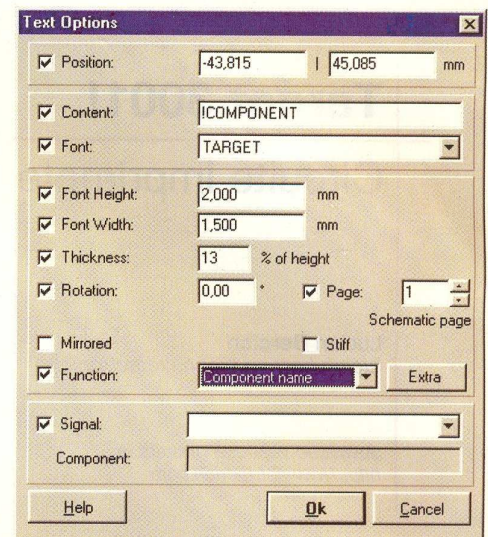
Text Options

☑ Position: -43,815 | 45,085 mm

☑ Content: !COMPONENT

☑ Font: TARGET

☑ Font Height: 2,000 mm

☑ Font Width: 1,500 mm

☑ Thickness: 13 % of height

☑ Rotation: 0,00 ° ☑ Page: 1

Schematic page

☐ Mirrored ☐ Stiff

☑ Function: Component name Extra

☑ Signal:

Component:

Help Ok Cancel